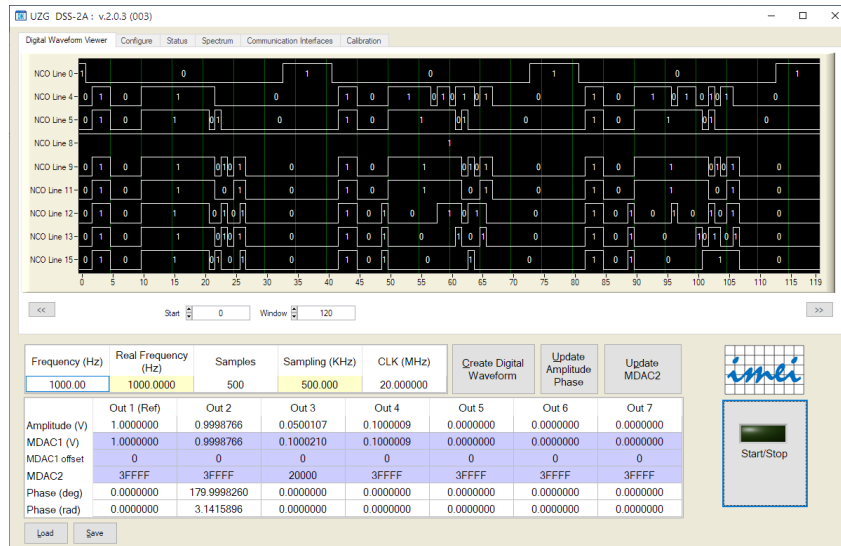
UZG DSS-2A : v.2.0.3 (003)

Digital Waveform Viewer | Configure | Status | Spectrum | Communication Interfaces | Calibration

NCO Line 0
NCO Line 4
NCO Line 5
NCO Line 8
NCO Line 9
NCO Line 11
NCO Line 12
NCO Line 13
NCO Line 15

0 5 10 15 20 25 30 35 40 45 50 55 60 65 70 75 80 85 90 95 100 105 110 115 119

<< Start 0 Window 120 >>

| Frequency (Hz) | Real Frequency (Hz) | Samples | Sampling (KHz) | CLK (MHz) |
|---|---|---|---|---|
| 1000.00 | 1000.0000 | 500 | 500.000 | 20.000000 |

Create Digital Waveform
Update Amplitude Phase
Update MDAC2

| | Out 1 (Ref) | Out 2 | Out 3 | Out 4 | Out 5 | Out 6 | Out 7 |
|---|---|---|---|---|---|---|---|
| Amplitude (V) | 1.0000000 | 0.9998766 | 0.0500107 | 0.1000009 | 0.0000000 | 0.0000000 | 0.0000000 |
| MDAC1 (V) | 1.0000000 | 0.9998766 | 0.1000210 | 0.1000009 | 0.0000000 | 0.0000000 | 0.0000000 |
| MDAC1 offset | 0 | 0 | 0 | 0 | 0 | 0 | 0 |
| MDAC2 | 3FFFF | 3FFFF | 20000 | 3FFFF | 3FFFF | 3FFFF | 3FFFF |
| Phase (deg) | 0.0000000 | 179.9998260 | 0.0000000 | 0.0000000 | 0.0000000 | 0.0000000 | 0.0000000 |
| Phase (rad) | 0.0000000 | 3.1415896 | 0.0000000 | 0.0000000 | 0.0000000 | 0.0000000 | 0.0000000 |

imli

Start/Stop

Load Save